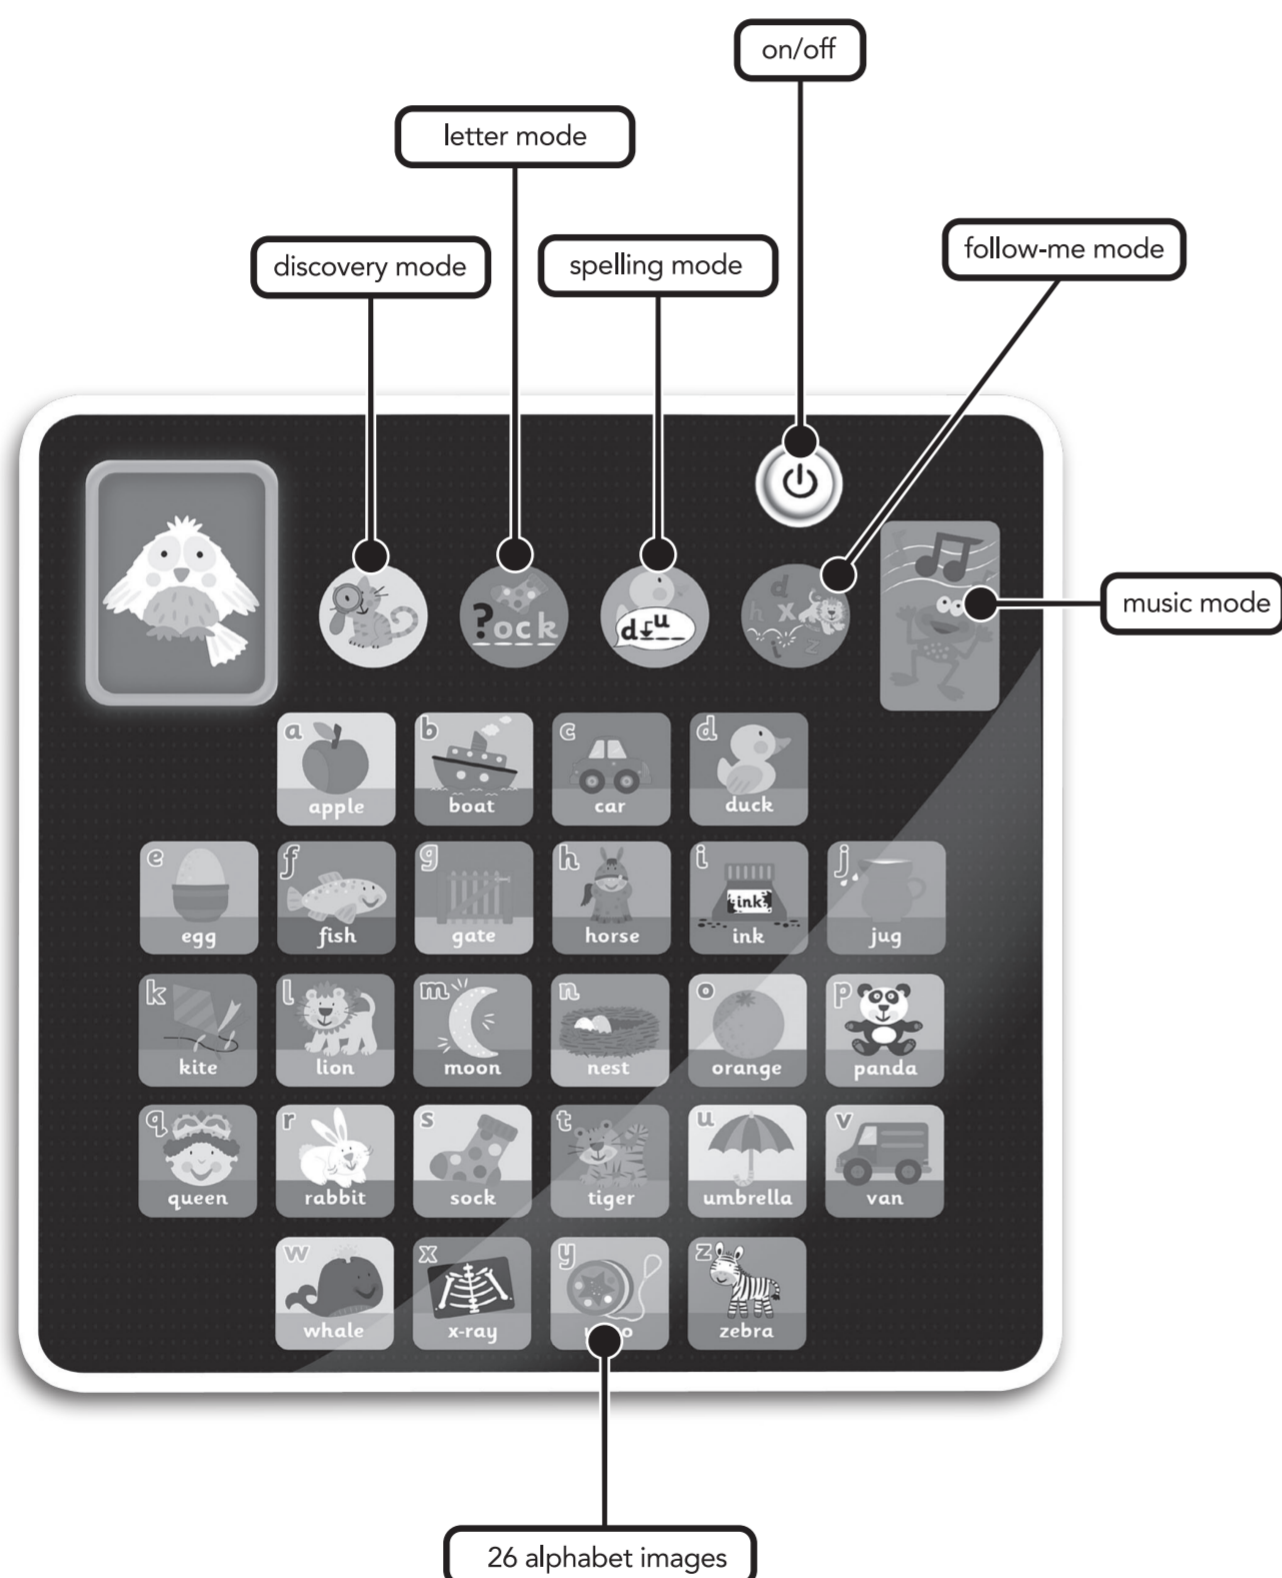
on/off

letter mode

discovery mode

spelling mode

follow-me mode

?ock

d_u_

d x h z

music mode

a apple

b boat

c car

d duck

e egg

f fish

g gate

h horse

i ink ink

j jug

k kite

l lion

m moon

n nest

o orange

p panda

q queen

r rabbit

s sock

t tiger

u umbrella

v van

w whale

x x-ray

y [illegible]o

z zebra

26 alphabet images